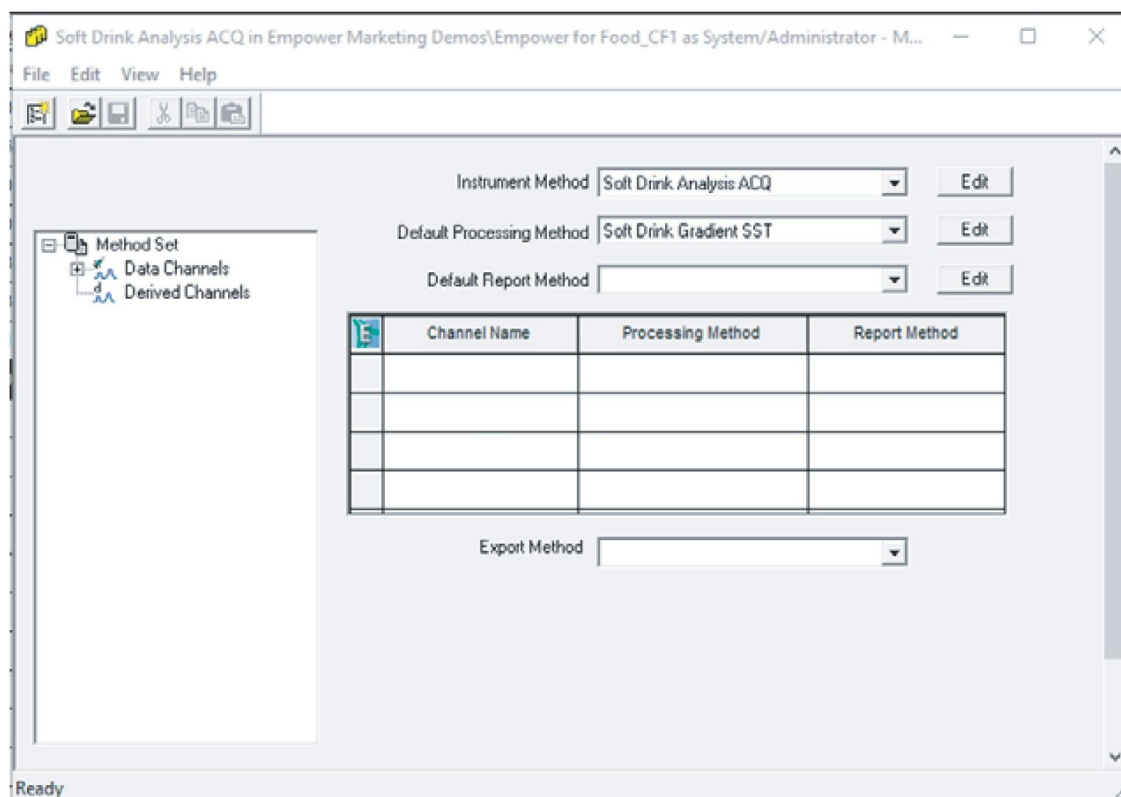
Soft Drink Analysis ACQ in Empower Marketing Demos\Empower for Food_CF1 as System/Administrator - M...

File Edit View Help

Method Set
Data Channels
Derived Channels

Instrument Method Soft Drink Analysis ACQ Edit

Default Processing Method Soft Drink Gradient SST Edit

Default Report Method Edit

| | Channel Name | Processing Method | Report Method |
|---|---|---|---|
| | | | |
| | | | |
| | | | |
| | | | |

Export Method

Ready